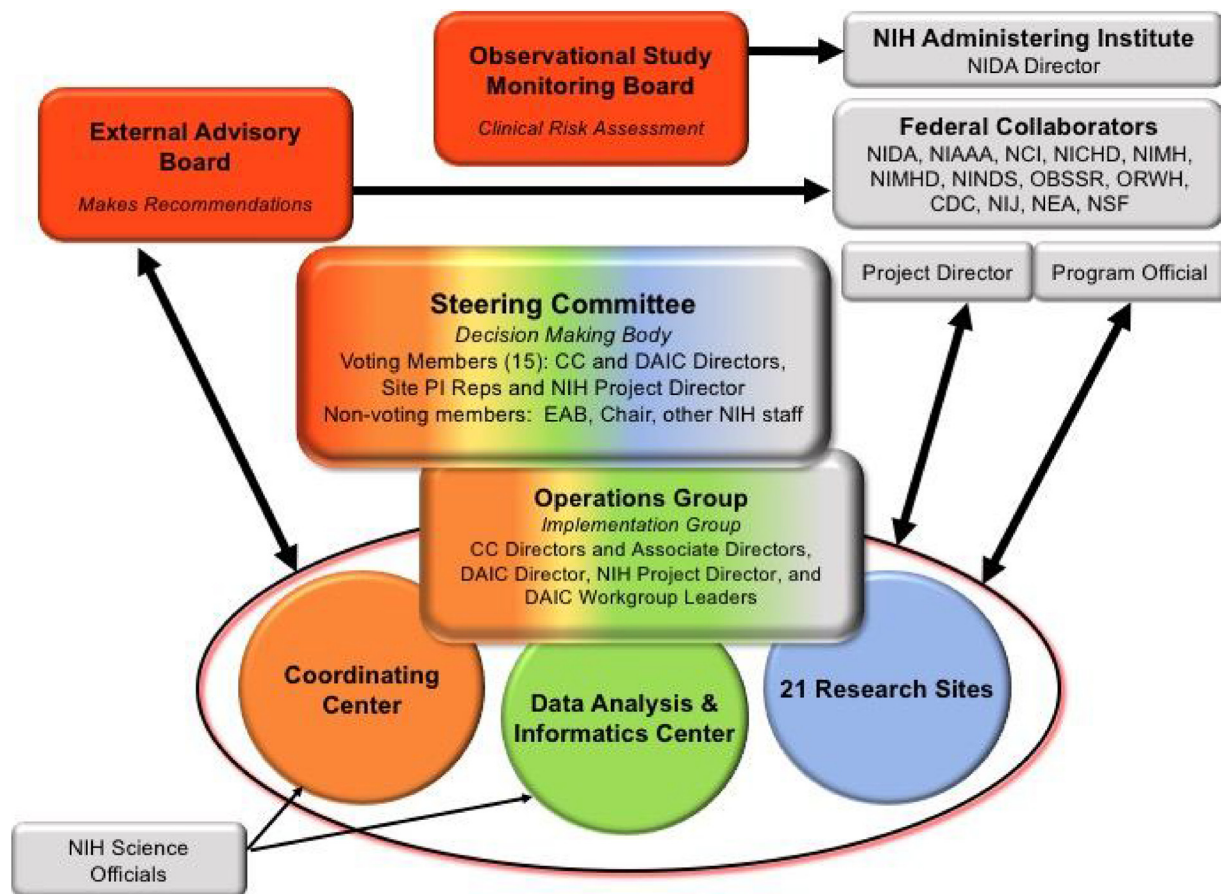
Observational Study Monitoring Board
Clinical Risk Assessment

NIH Administering Institute
NIDA Director

External Advisory Board
Makes Recommendations

Federal Collaborators
NIDA, NIAAA, NCI, NICHD, NIMH, NIMHD, NINDS, OBSSR, ORWH, CDC, NIJ, NEA, NSF

Project Director

Program Official

Steering Committee
Decision Making Body
Voting Members (15): CC and DAIC Directors, Site PI Reps and NIH Project Director
Non-voting members: EAB, Chair, other NIH staff

Operations Group
Implementation Group
CC Directors and Associate Directors, DAIC Director, NIH Project Director, and DAIC Workgroup Leaders

Coordinating Center

Data Analysis & Informatics Center

21 Research Sites

NIH Science Officials